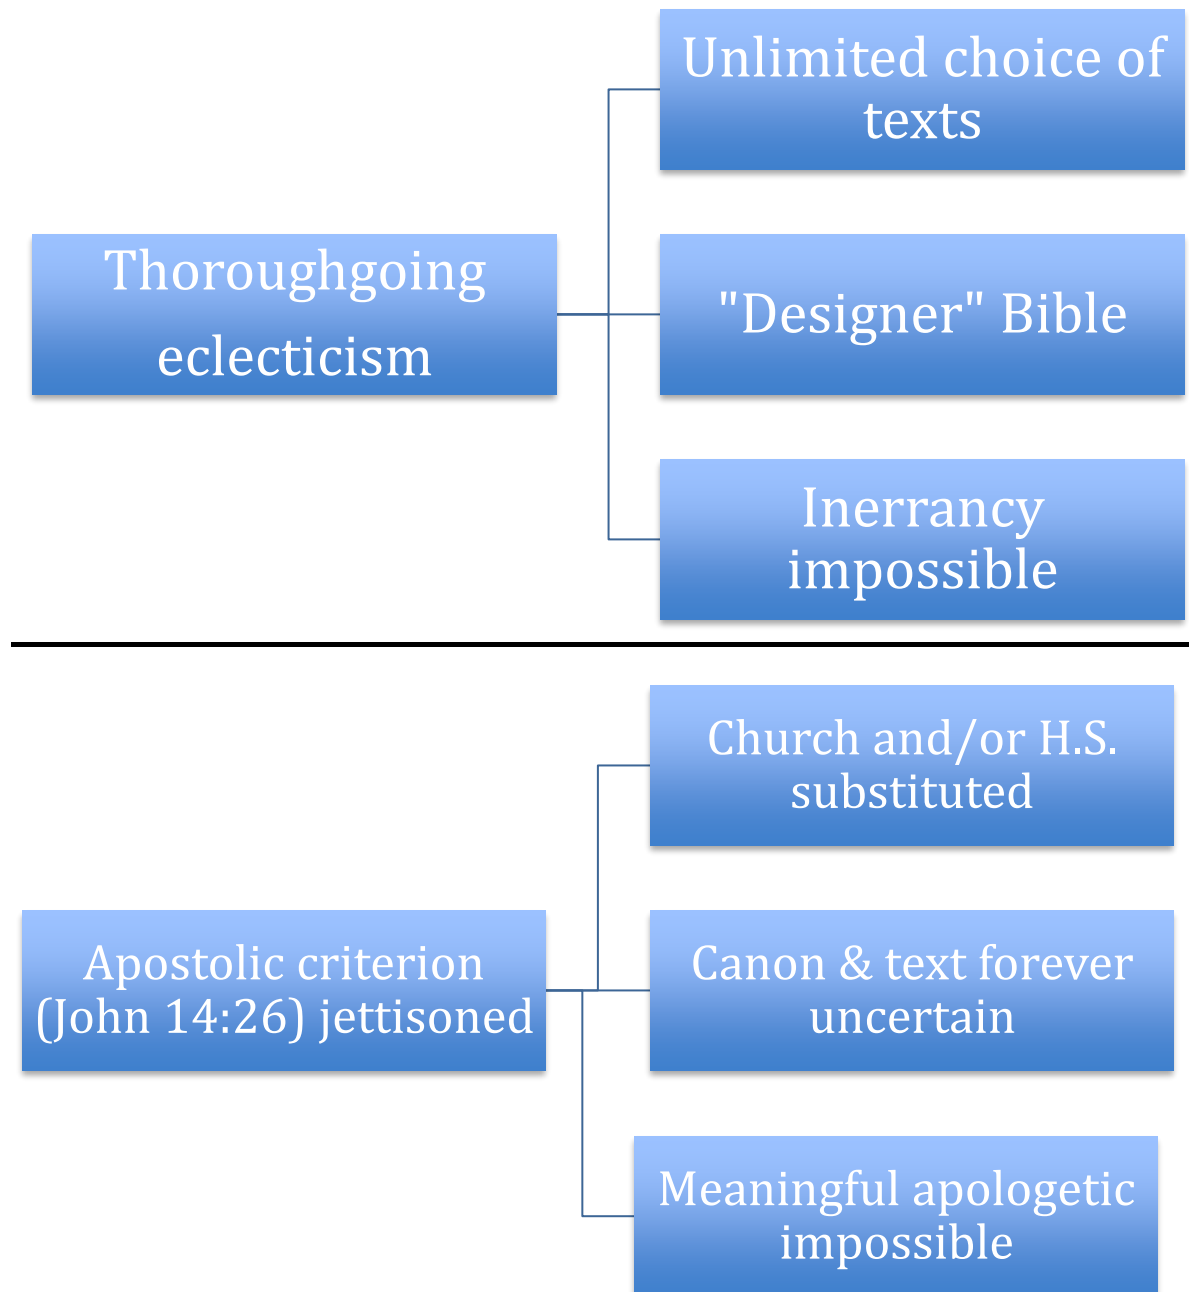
Thoroughgoing eclecticism

Unlimited choice of texts

"Designer" Bible

Inerrancy impossible

Apostolic criterion (John 14:26) jettisoned

Church and/or H.S. substituted

Canon & text forever uncertain

Meaningful apologetic impossible